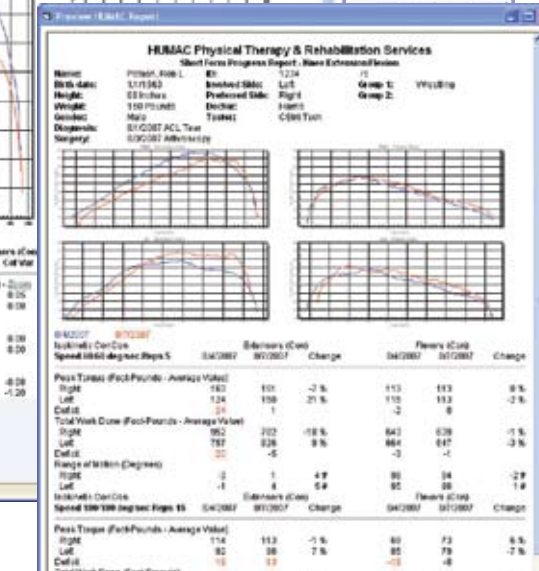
Preview HUMAC Report

HUMAC Physical Therapy & Rehabilitation Services

Short Form Progress Report - Knee Extension/Flexion

Name: Pittman, Kate L.
ID: 1234
Birth date: 1/1/1963
Involved Side: Left
Group 1: Wrestling
Height: 60 Inches
Preferred Side: Right
Group 2:
Weight: 150 Pounds
Doctor: Harris
Gender: Male
Tester: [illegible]
Diagnosis: 8/1/2007 ACL Tear
Surgery: 8/30/2007 Arthroscopy

8/4/2007 8/7/2007

Isokinetic Con/Con
Speed 60/60 deg/sec Reps 5

| | 8/4/2007 | 8/7/2007 | Change | 8/4/2007 | 8/7/2007 | Change |
|---|---|---|---|---|---|---|
| Peak Torque (Foot-Pounds - Average Value) | | | | | | |
| Right | 163 | 151 | -7 % | 113 | 113 | 0 % |
| Left | 124 | 150 | 21 % | 115 | 113 | -2 % |
| Deficit | 24 | 1 | | -2 | 0 | |
| Total Work Done (Foot-Pounds - Average Value) | | | | | | |
| Right | 952 | 222 | -18 % | 643 | 639 | -1 % |
| Left | 767 | 828 | 8 % | 664 | 647 | -3 % |
| Deficit | 20 | -5 | | -3 | -1 | |
| Range of Motion (Degrees) | | | | | | |
| Right | -3 | 1 | 4 # | 90 | 94 | -2 # |
| Left | -1 | 4 | 5 # | 95 | 96 | 1 # |

Isokinetic Con/Con
Speed 180/180 deg/sec Reps 15

| | 8/4/2007 | 8/7/2007 | Change | 8/4/2007 | 8/7/2007 | Change |
|---|---|---|---|---|---|---|
| Peak Torque (Foot-Pounds - Average Value) | | | | | | |
| Right | 114 | 113 | -1 % | 69 | 73 | 6 % |
| Left | 92 | 98 | 7 % | 85 | 79 | -7 % |
| Deficit | 19 | 13 | | -23 | -8 | |

Extensors (Con)
Flexors (Con)

0.05
0.00
0.00
0.00
-0.00
-1.20